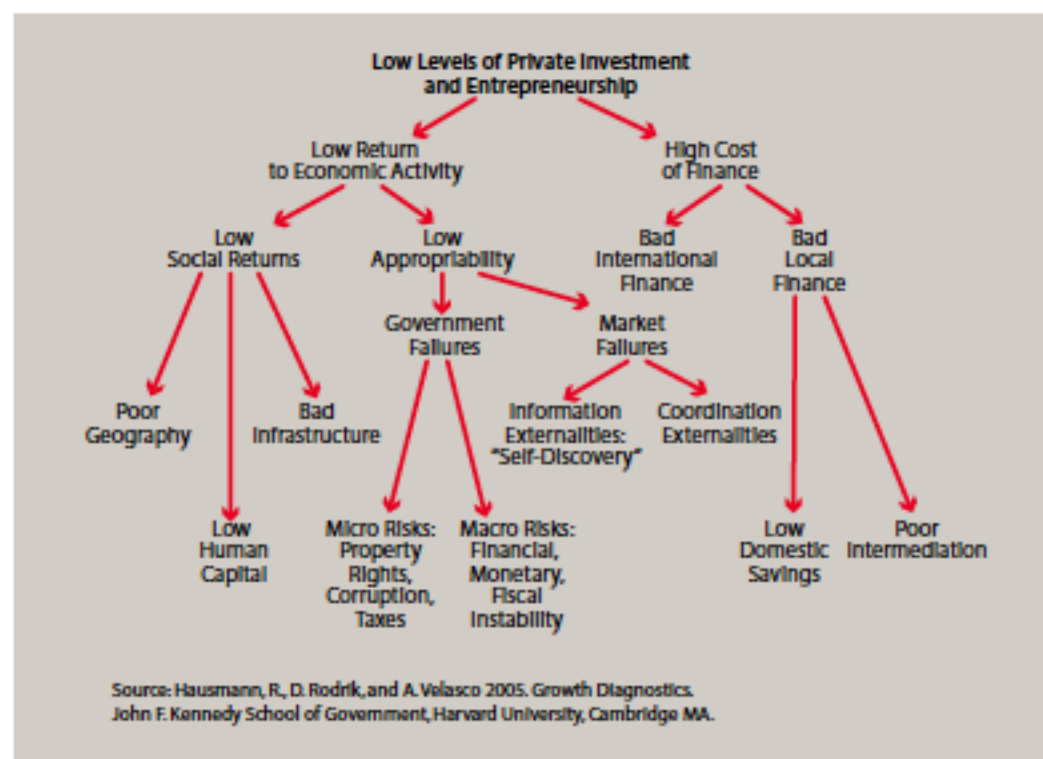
Low Levels of Private Investment and Entrepreneurship

Low Return to Economic Activity

High Cost of Finance

Low Social Returns

Low Appropriability

Bad International Finance

Bad Local Finance

Government Failures

Market Failures

Poor Geography

Bad Infrastructure

Information Externalities: "Self-Discovery"

Coordination Externalities

Low Human Capital

Micro Risks: Property Rights, Corruption, Taxes

Macro Risks: Financial, Monetary, Fiscal Instability

Low Domestic Savings

Poor Intermediation

Source: Hausmann, R., D. Rodrik, and A. Velasco 2005. Growth Diagnostics. John F. Kennedy School of Government, Harvard University, Cambridge MA.